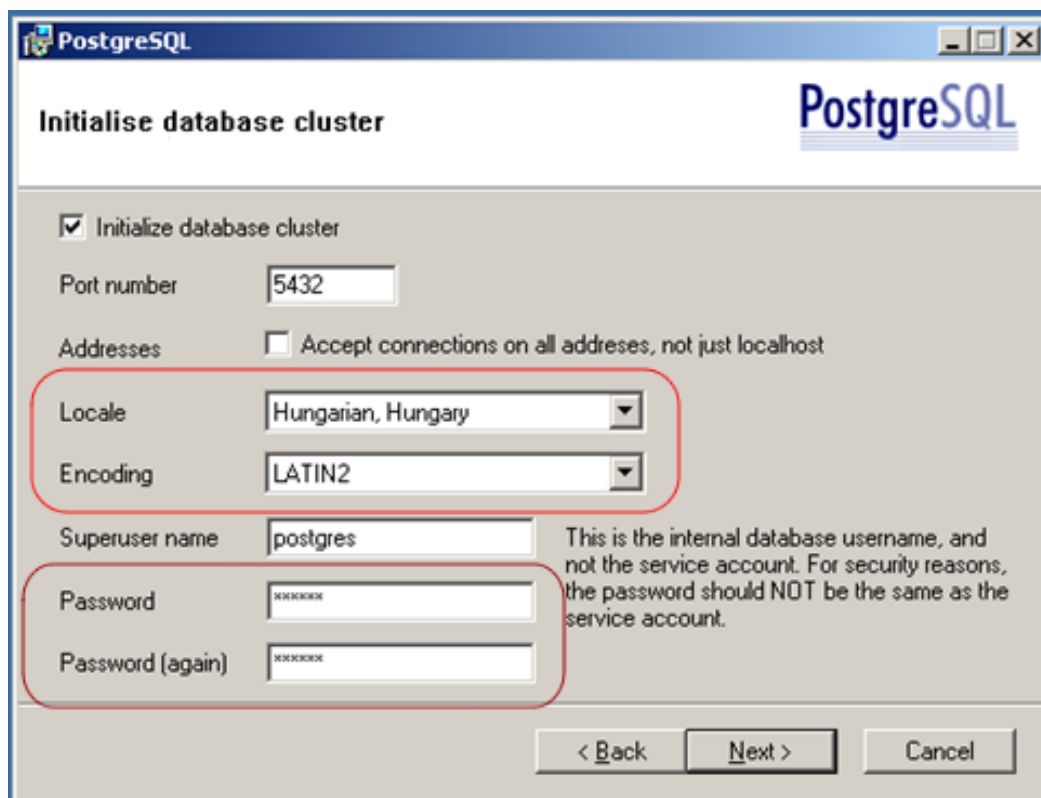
PostgreSQL

Initialise database cluster

PostgreSQL

☑ Initialize database cluster

Port number 5432

Addresses ☐ Accept connections on all addreses, not just localhost

Locale Hungarian, Hungary

Encoding LATIN2

Superuser name postgres

This is the internal database username, and not the service account. For security reasons, the password should NOT be the same as the service account.

Password ******

Password (again) ******

< Back Next > Cancel